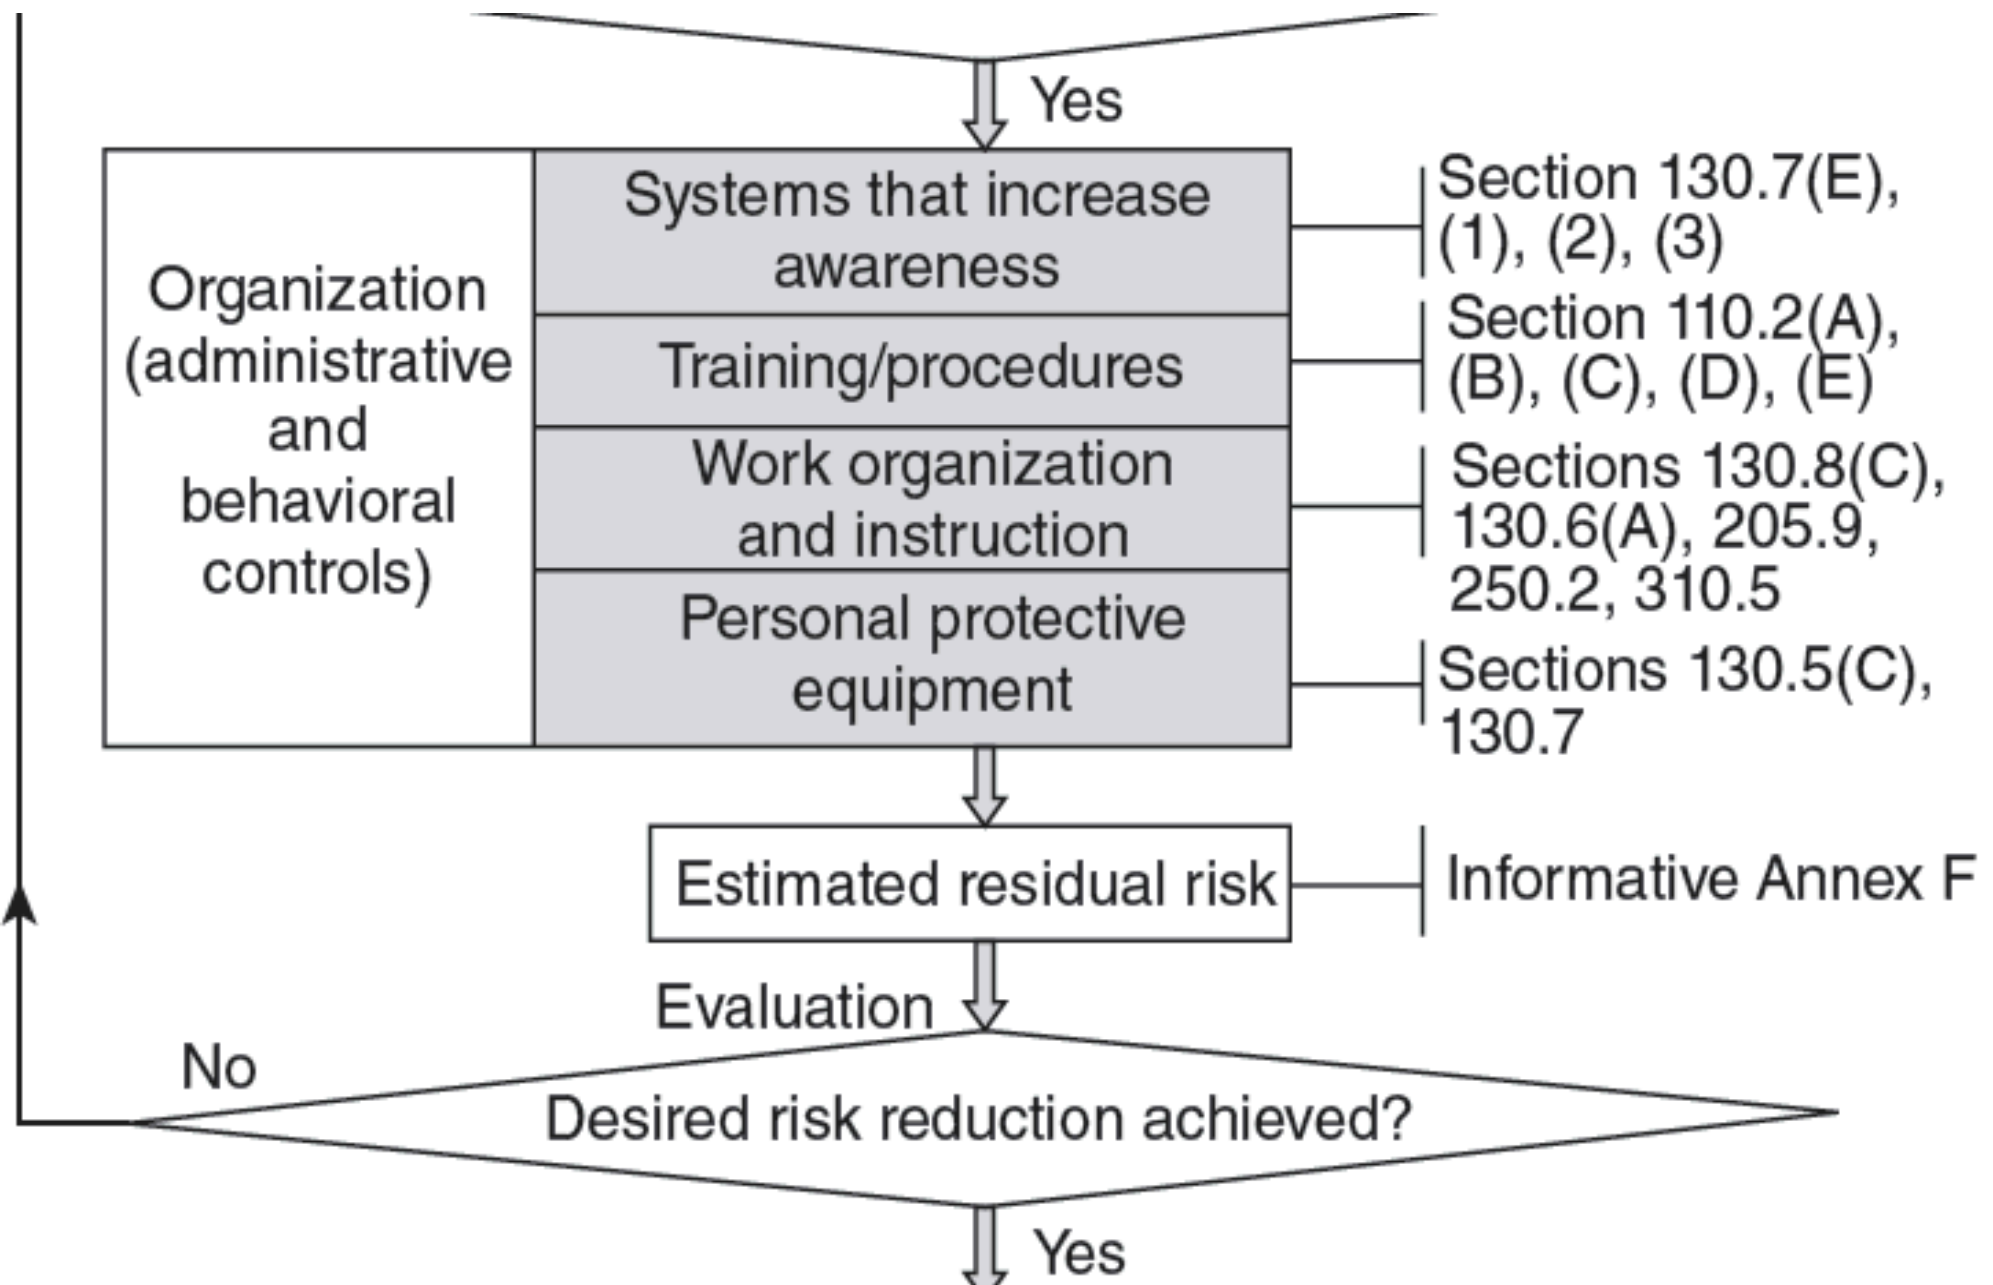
Yes

Organization (administrative and behavioral controls)

Systems that increase awareness

Section 130.7(E), (1), (2), (3)

Training/procedures

Section 110.2(A), (B), (C), (D), (E)

Work organization and instruction

Sections 130.8(C), 130.6(A), 205.9, 250.2, 310.5

Personal protective equipment

Sections 130.5(C), 130.7

Estimated residual risk

Informative Annex F

Evaluation

No

Desired risk reduction achieved?

Yes